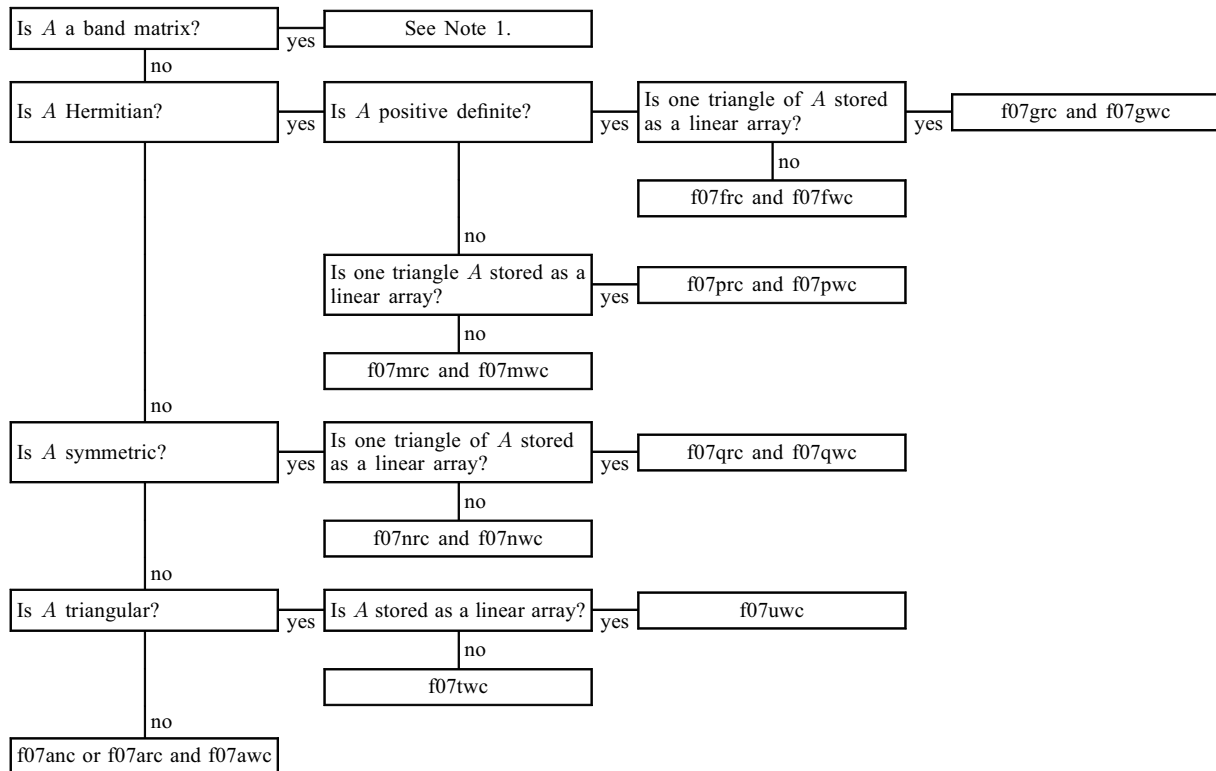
Is $A$ a band matrix?

yes

See Note 1.

no

Is $A$ Hermitian?

yes

Is $A$ positive definite?

yes

Is one triangle of $A$ stored as a linear array?

yes

f07grc and f07gwc

no

f07frc and f07fwc

no

Is one triangle $A$ stored as a linear array?

yes

f07prc and f07pwc

no

f07mrc and f07mwc

no

Is $A$ symmetric?

yes

Is one triangle of $A$ stored as a linear array?

yes

f07qrc and f07qwc

no

f07nrc and f07nwc

no

Is $A$ triangular?

yes

Is $A$ stored as a linear array?

yes

f07uwc

no

f07twc

no

f07anc or f07arc and f07awc